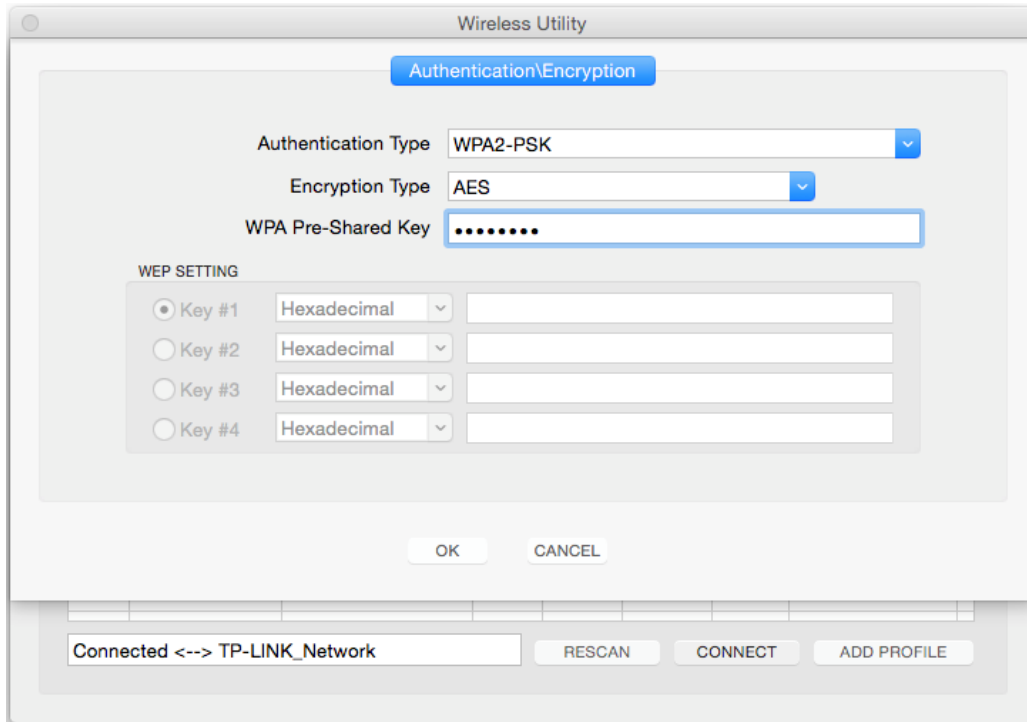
Wireless Utility

Authentication\Encryption

Authentication Type WPA2-PSK

Encryption Type AES

WPA Pre-Shared Key ••••••••

WEP SETTING

Key #1 Hexadecimal

Key #2 Hexadecimal

Key #3 Hexadecimal

Key #4 Hexadecimal

OK CANCEL

Connected <--> TP-LINK_Network

RESCAN CONNECT ADD PROFILE